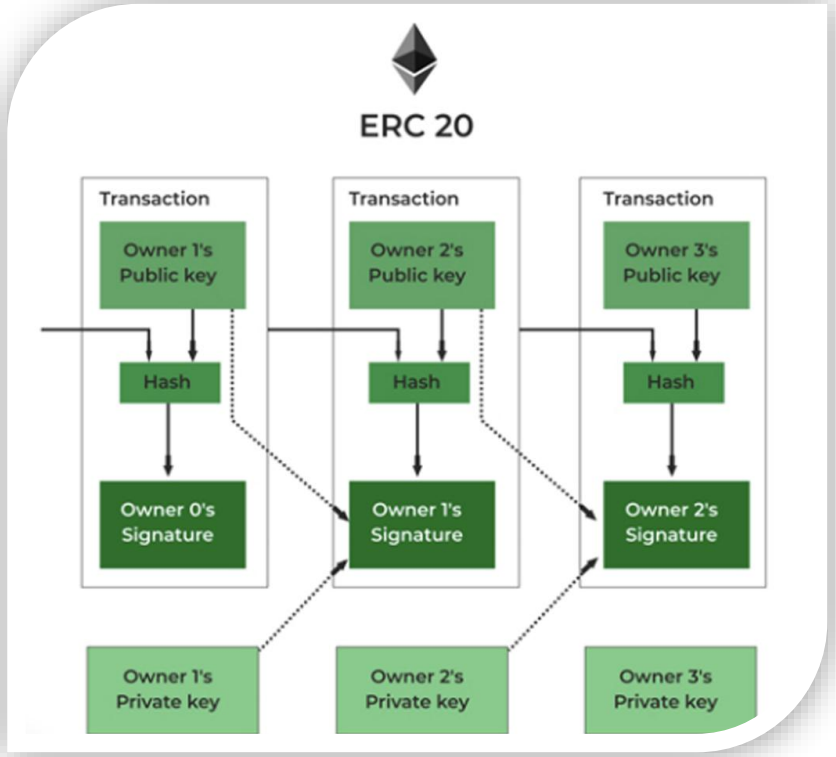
ERC 20

Transaction

Owner 1's Public key

Hash

Owner 0's Signature

Transaction

Owner 2's Public key

Hash

Owner 1's Signature

Transaction

Owner 3's Public key

Hash

Owner 2's Signature

Owner 1's Private key

Owner 2's Private key

Owner 3's Private key